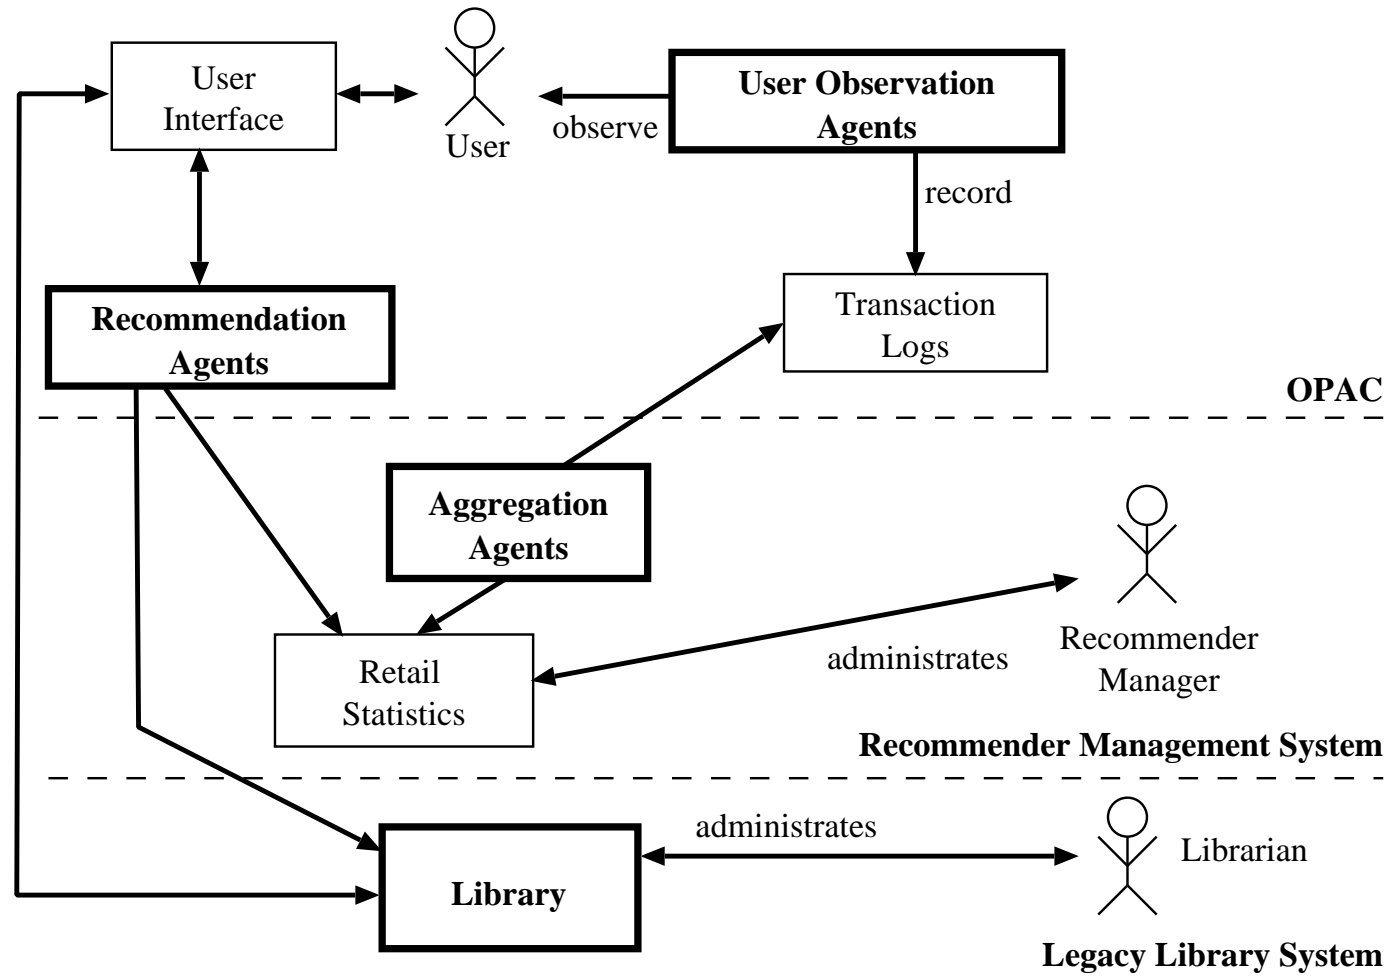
User Interface

User

observe

User Observation Agents

record

Recommendation Agents

Transaction Logs

OPAC

Aggregation Agents

Recommender Manager

administrates

Retail Statistics

Recommender Management System

administrates

Librarian

Library

Legacy Library System